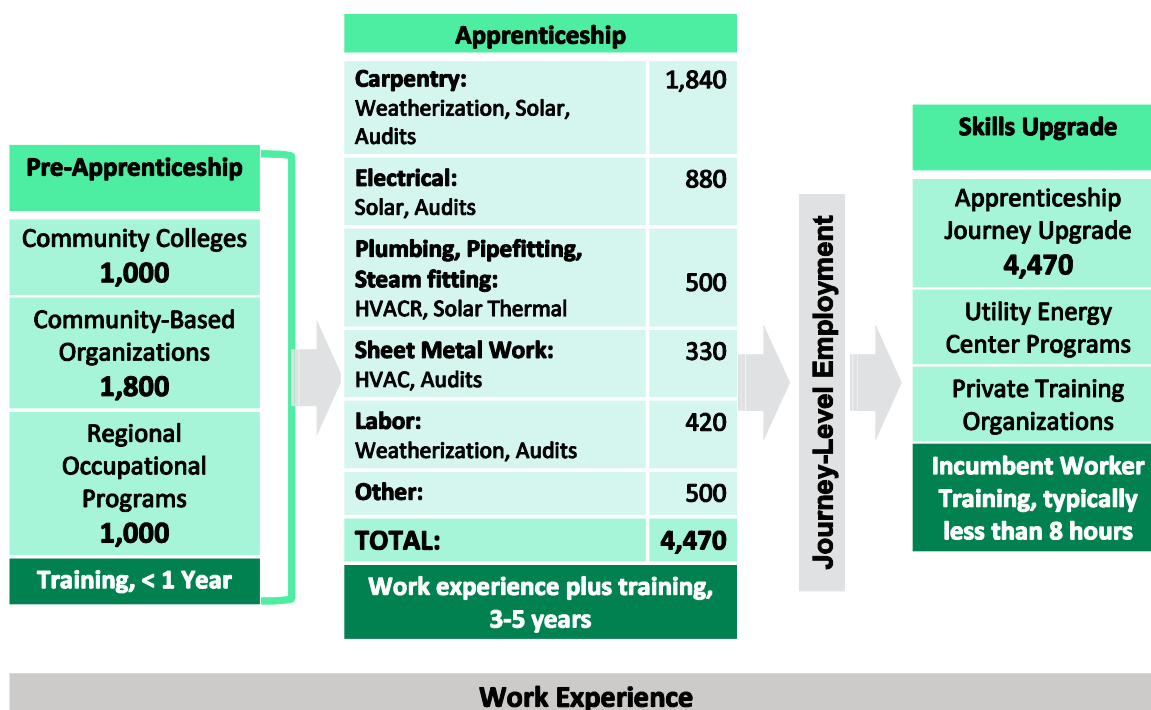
Pre-Apprenticeship

Community Colleges
1,000

Community-Based Organizations
1,800

Regional Occupational Programs
1,000

Training, < 1 Year

Apprenticeship

| | |
|---|---|
| **Carpentry:** Weatherization, Solar, Audits | 1,840 |
| **Electrical:** Solar, Audits | 880 |
| **Plumbing, Pipefitting, Steam fitting:** HVACR, Solar Thermal | 500 |
| **Sheet Metal Work:** HVAC, Audits | 330 |
| **Labor:** Weatherization, Audits | 420 |
| **Other:** | 500 |
| **TOTAL:** | **4,470** |

Work experience plus training, 3-5 years

Journey-Level Employment

Skills Upgrade

Apprenticeship Journey Upgrade
4,470

Utility Energy Center Programs

Private Training Organizations

Incumbent Worker Training, typically less than 8 hours

Work Experience